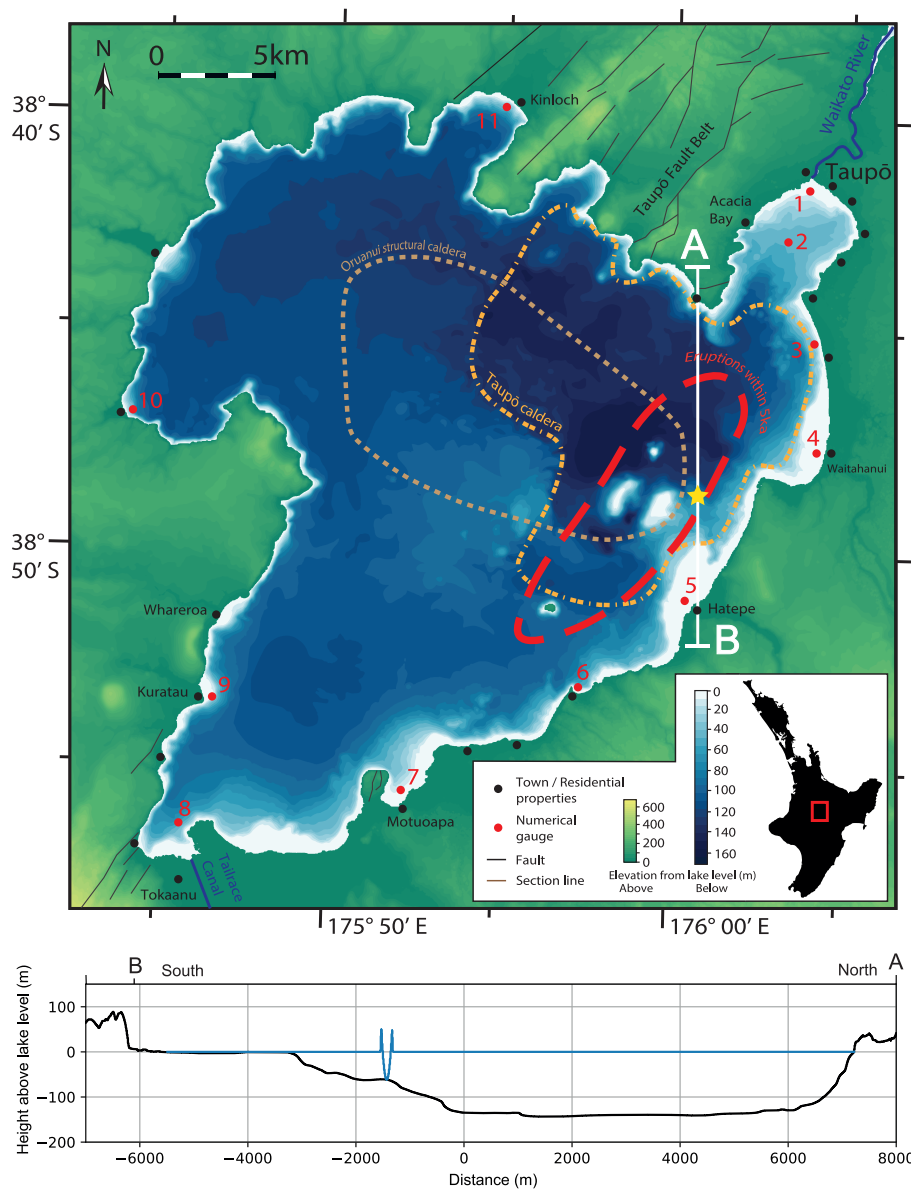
N

0 5km

38° 40′ S

38° 50′ S

175° 50′ E

176° 00′ E

Kinloch

11

Taupō Fault Belt

Waikato River

Taupō

Acacia Bay

1

2

A

Oruanui structural caldera

3

Eruptions within 5ka

10

Taupō caldera

4

Waitahanui

5

Hatepe

B

Whareroa

9

Kuratau

6

7

Motuoapa

8

Tailrace Canal

Tokaanu

Town / Residential properties

Numerical gauge

Fault

Section line

600

400

200

0

Elevation from Above

0

20

40

60

80

100

120

140

160

lake level (m) Below

B South

North A

Height above lake level (m)

100

0

-100

-200

-6000

-4000

-2000

0

2000

4000

6000

8000

Distance (m)